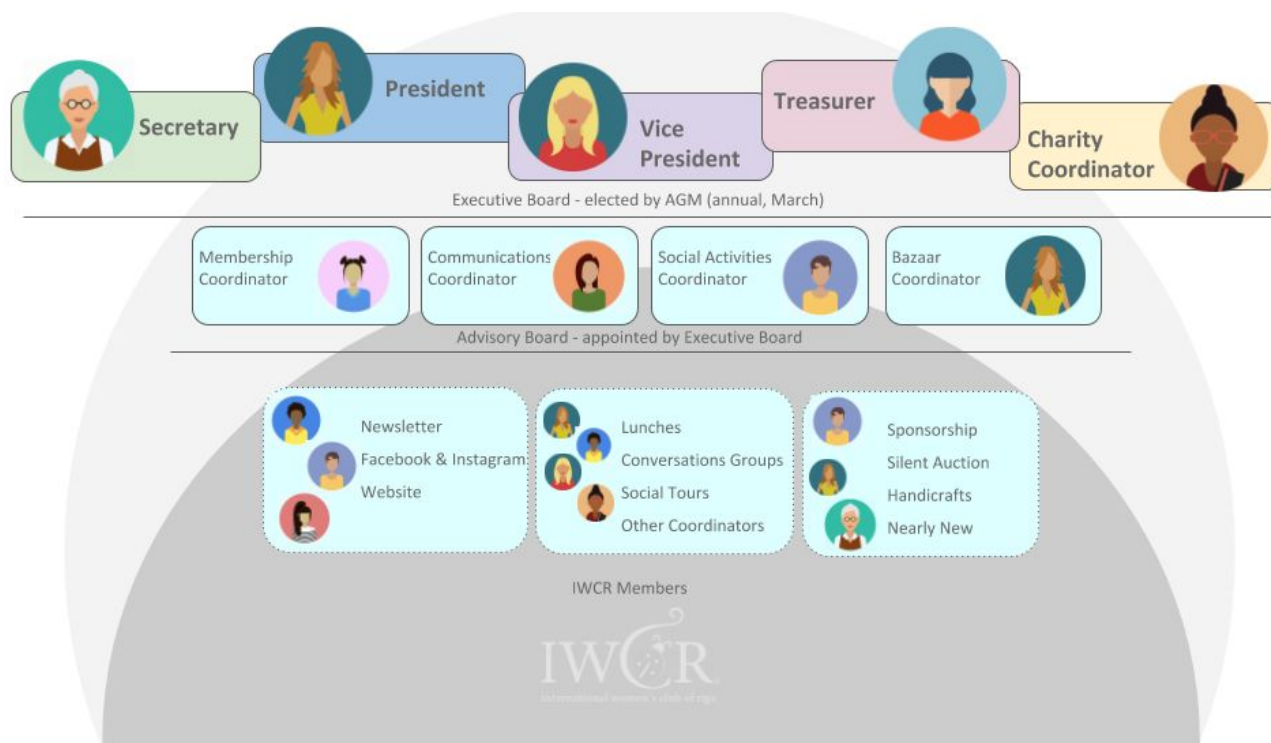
Secretary

President

Vice President

Treasurer

Charity Coordinator

Executive Board - elected by AGM (annual, March)

Membership Coordinator

Communications Coordinator

Social Activities Coordinator

Bazaar Coordinator

Advisory Board - appointed by Executive Board

Newsletter
Facebook & Instagram
Website

Lunches
Conversations Groups
Social Tours
Other Coordinators

Sponsorship
Silent Auction
Handicrafts
Nearly New

IWCR Members

IWCR
International women's club of riga